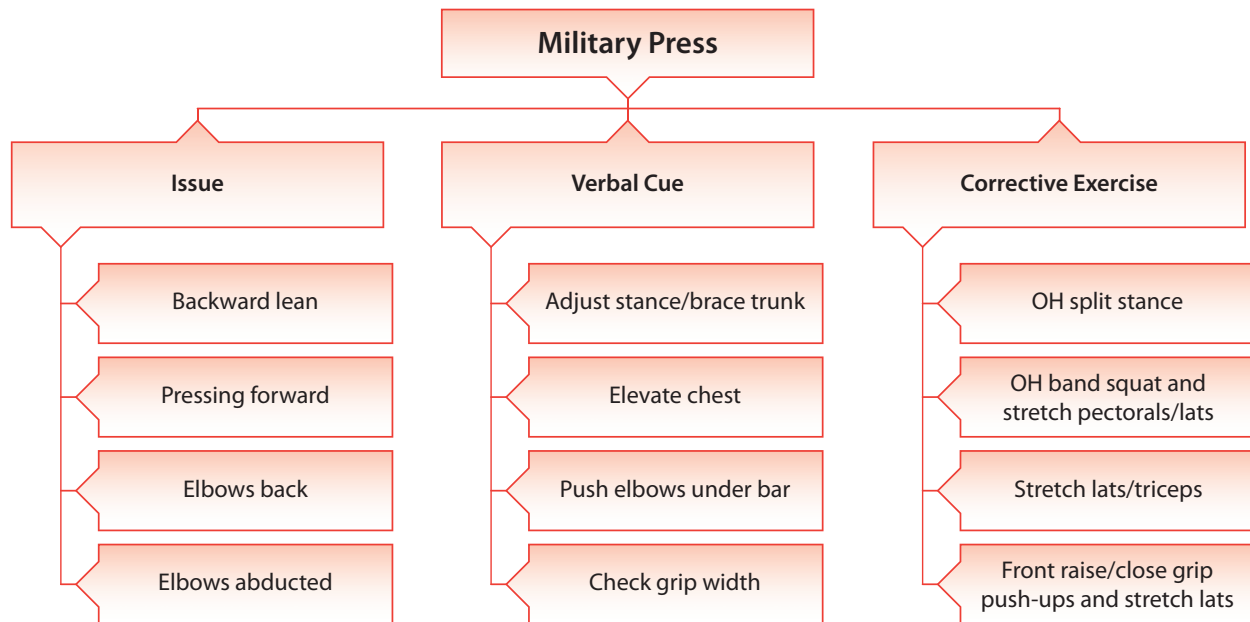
Military Press

Issue

Backward lean

Pressing forward

Elbows back

Elbows abducted

Verbal Cue

Adjust stance/brace trunk

Elevate chest

Push elbows under bar

Check grip width

Corrective Exercise

OH split stance

OH band squat and stretch pectorals/lats

Stretch lats/triceps

Front raise/close grip push-ups and stretch lats